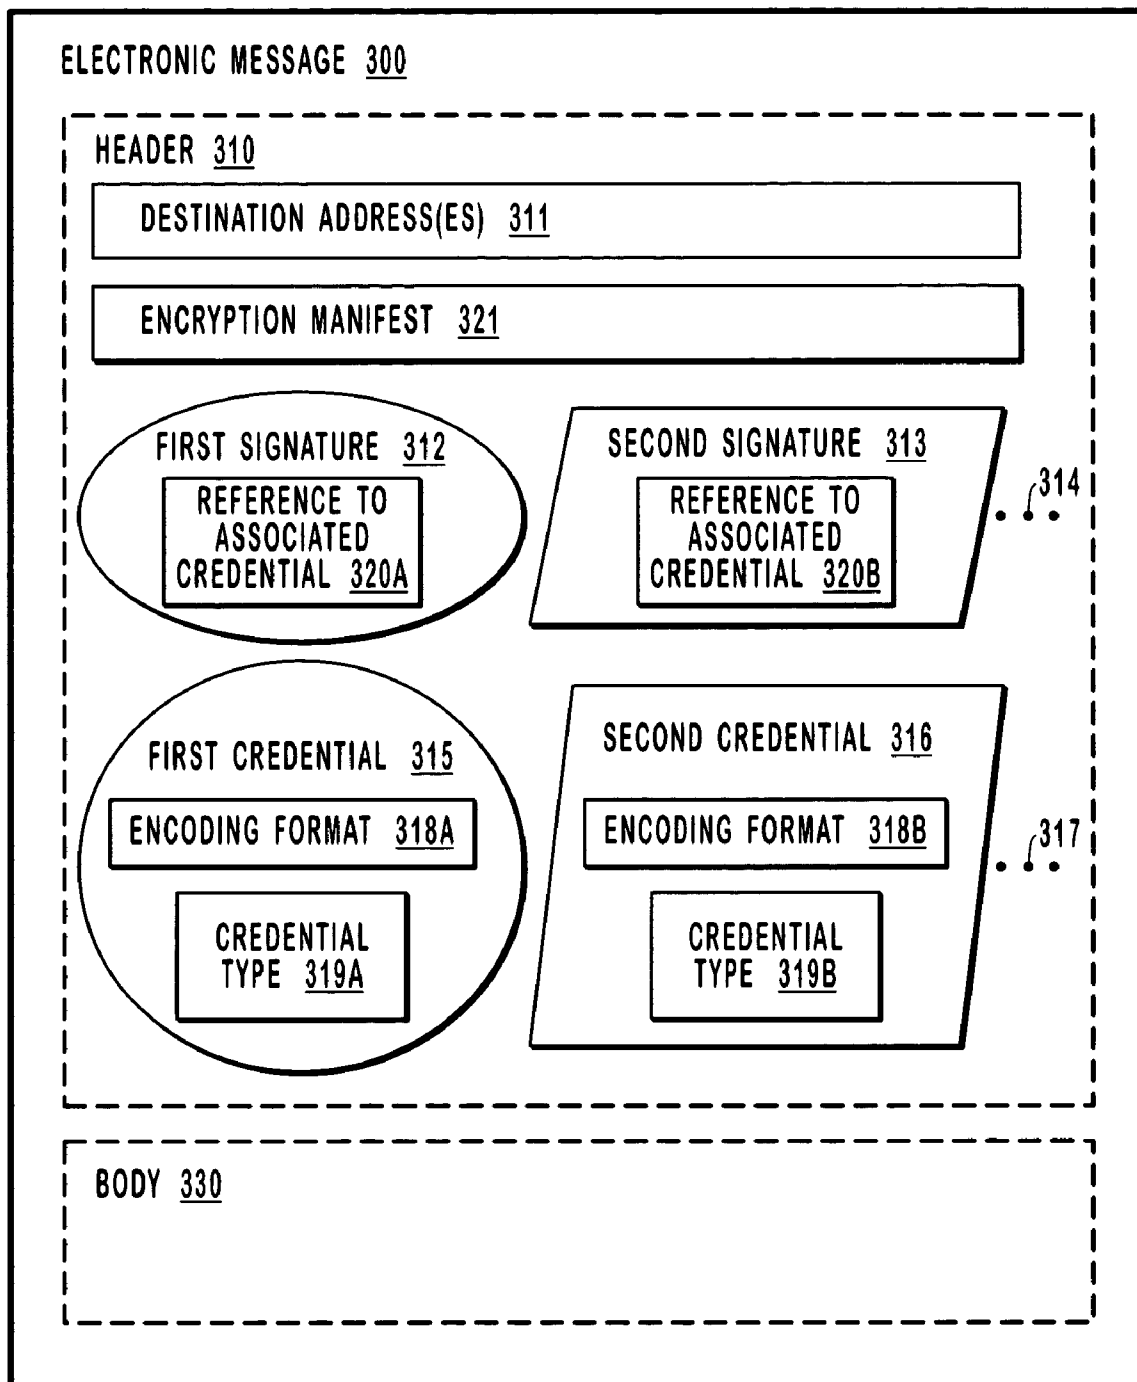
ELECTRONIC MESSAGE 300

HEADER 310

DESTINATION ADDRESS(ES) 311

ENCRYPTION MANIFEST 321

FIRST SIGNATURE 312

REFERENCE TO ASSOCIATED CREDENTIAL 320A

SECOND SIGNATURE 313

REFERENCE TO ASSOCIATED CREDENTIAL 320B

314

FIRST CREDENTIAL 315

ENCODING FORMAT 318A

CREDENTIAL TYPE 319A

SECOND CREDENTIAL 316

ENCODING FORMAT 318B

CREDENTIAL TYPE 319B

317

BODY 330